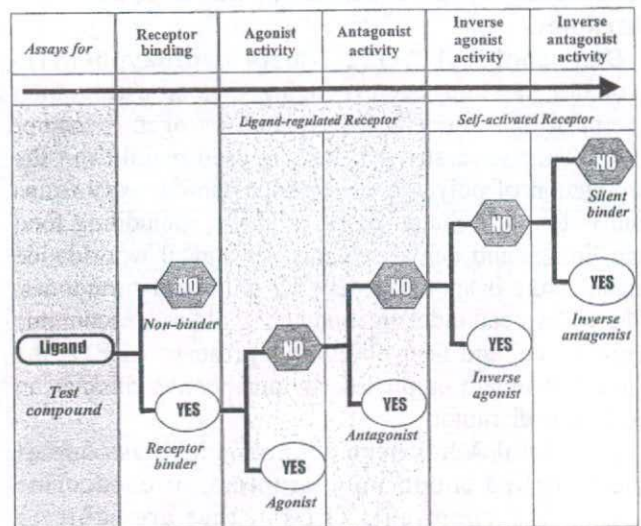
| Assays for | Receptor binding | Agonist activity | Antagonist activity | Inverse agonist activity | Inverse antagonist activity |
|---|---|---|---|---|---|

Ligand-regulated Receptor

Self-activated Receptor

Ligand

Test compound

NO

Non-binder

YES

Receptor binder

NO

YES

Agonist

NO

YES

Antagonist

NO

YES

Inverse agonist

NO

Silent binder

YES

Inverse antagonist